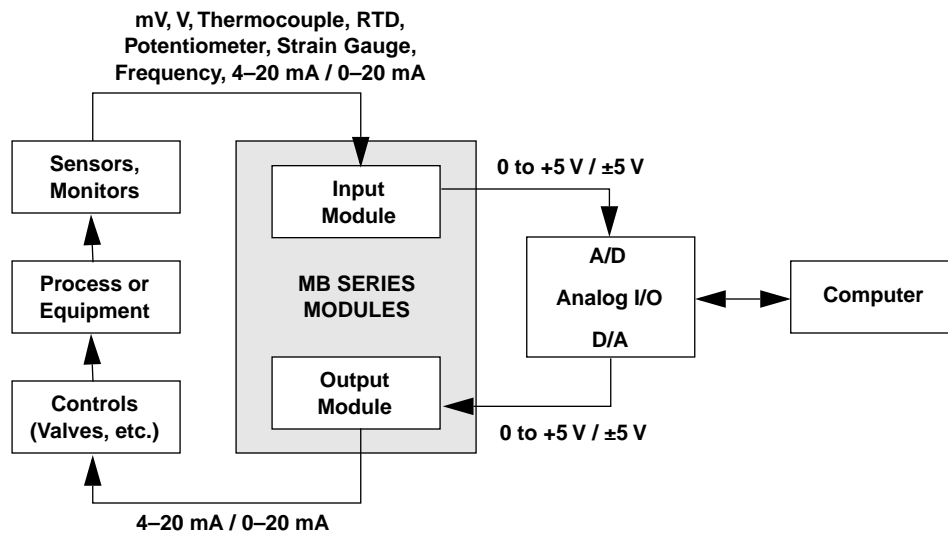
mV, V, Thermocouple, RTD, Potentiometer, Strain Gauge, Frequency, 4–20 mA / 0–20 mA

Sensors, Monitors

Process or Equipment

Controls (Valves, etc.)

Input Module

MB SERIES MODULES

Output Module

0 to +5 V / ±5 V

A/D

Analog I/O

D/A

Computer

0 to +5 V / ±5 V

4–20 mA / 0–20 mA